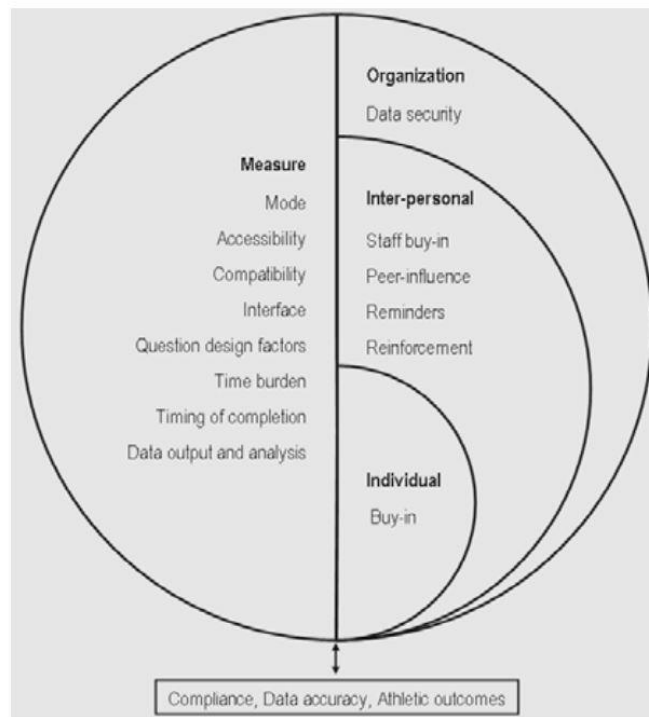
Measure
Mode
Accessibility
Compatibility
Interface
Question design factors
Time burden
Timing of completion
Data output and analysis

Organization
Data security

Inter-personal
Staff buy-in
Peer-influence
Reminders
Reinforcement

Individual
Buy-in

Compliance, Data accuracy, Athletic outcomes